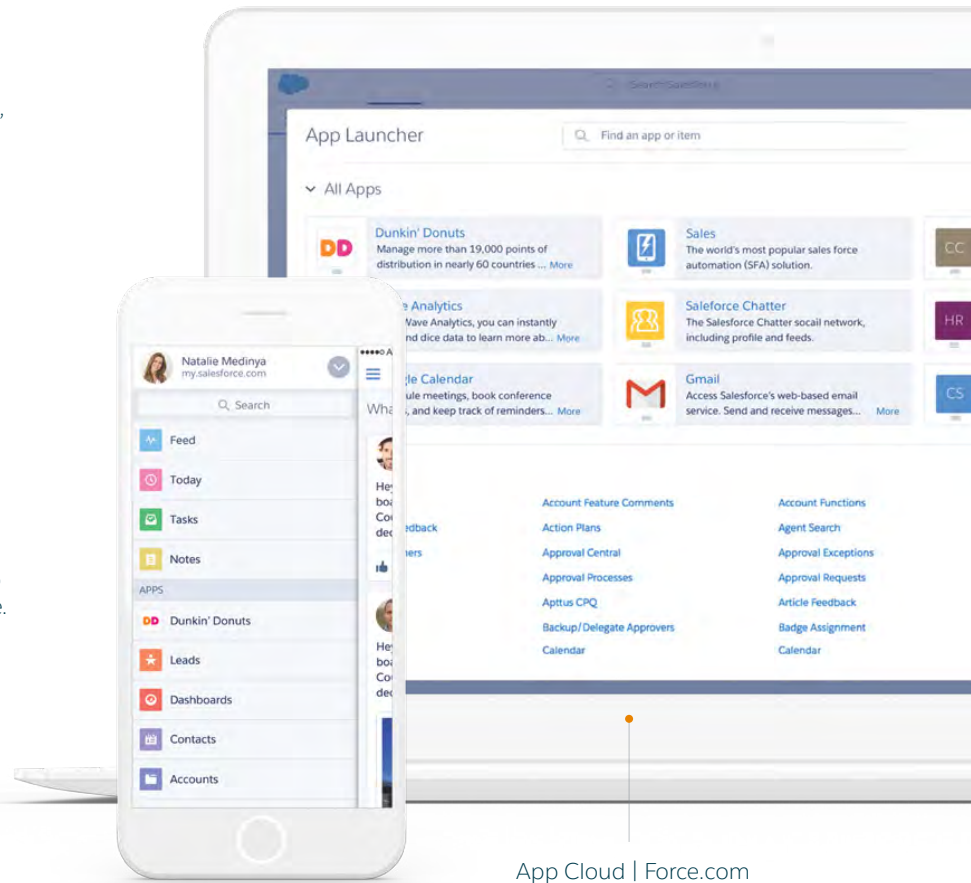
Search Salesforce

App Launcher

Find an app or item

All Apps

DD

Dunkin' Donuts

Manage more than 19,000 points of distribution in nearly 60 countries ... More

Sales

The world's most popular sales force automation (SFA) solution.

CC

e Analytics

Wave Analytics, you can instantly nd dice data to learn more ab... More

Saleforce Chatter

The Salesforce Chatter socail network, including profile and feeds.

HR

le Calendar

ule meetings, book conference , and keep track of reminders... More

Gmail

Access Salesforce's web-based email service. Send and receive messages... More

CS

edback

ers

Account Feature Comments

Action Plans

Approval Central

Approval Processes

Apttus CPQ

Backup/Delegate Approvers

Calendar

Account Functions

Agent Search

Approval Exceptions

Approval Requests

Article Feedback

Badge Assignment

Calendar

Natalie Medinya

my.salesforce.com

Search

Feed

Today

Tasks

Notes

APPS

DD

Dunkin' Donuts

Leads

Dashboards

Contacts

Accounts

Wha

Hey boa Co dec

Hey boa Co dec

App Cloud | Force.com